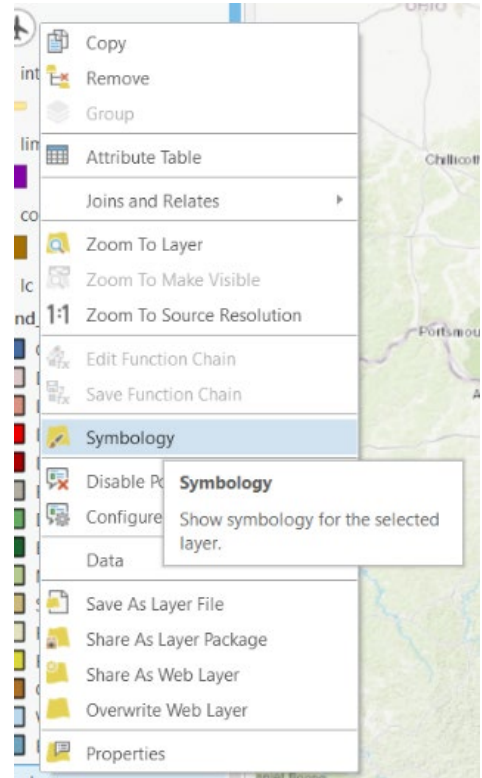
Copy
Remove
Group
Attribute Table
Joins and Relates
Zoom To Layer
Zoom To Make Visible
1:1 Zoom To Source Resolution
Edit Function Chain
Save Function Chain
Symbology
Disable Po
Configure
Data
Save As Layer File
Share As Layer Package
Share As Web Layer
Overwrite Web Layer
Properties

Symbology
Show symbology for the selected layer.

int
lin
co
lc
nd_
Chillicot
Portsmou
A